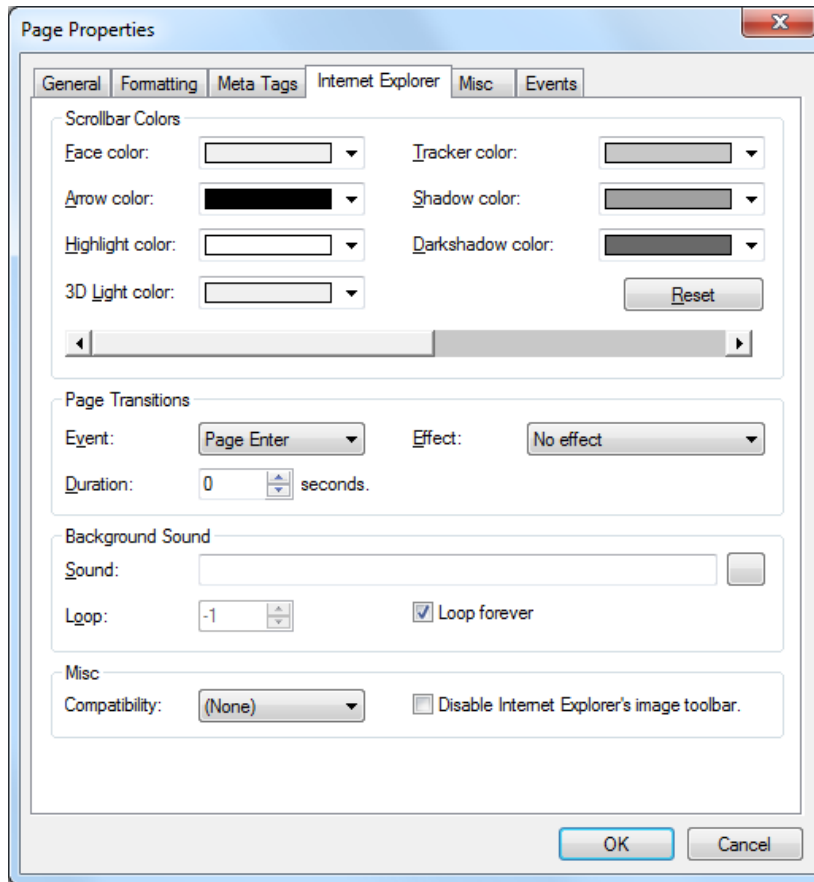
Page Properties

General | Formatting | Meta Tags | Internet Explorer | Misc | Events

Scrollbar Colors

Face color:

Tracker color:

Arrow color:

Shadow color:

Highlight color:

Darkshadow color:

3D Light color:

Reset

Page Transitions

Event: Page Enter

Effect: No effect

Duration: 0 seconds.

Background Sound

Sound:

Loop: -1

Loop forever

Misc

Compatibility: (None)

Disable Internet Explorer's image toolbar.

OK

Cancel